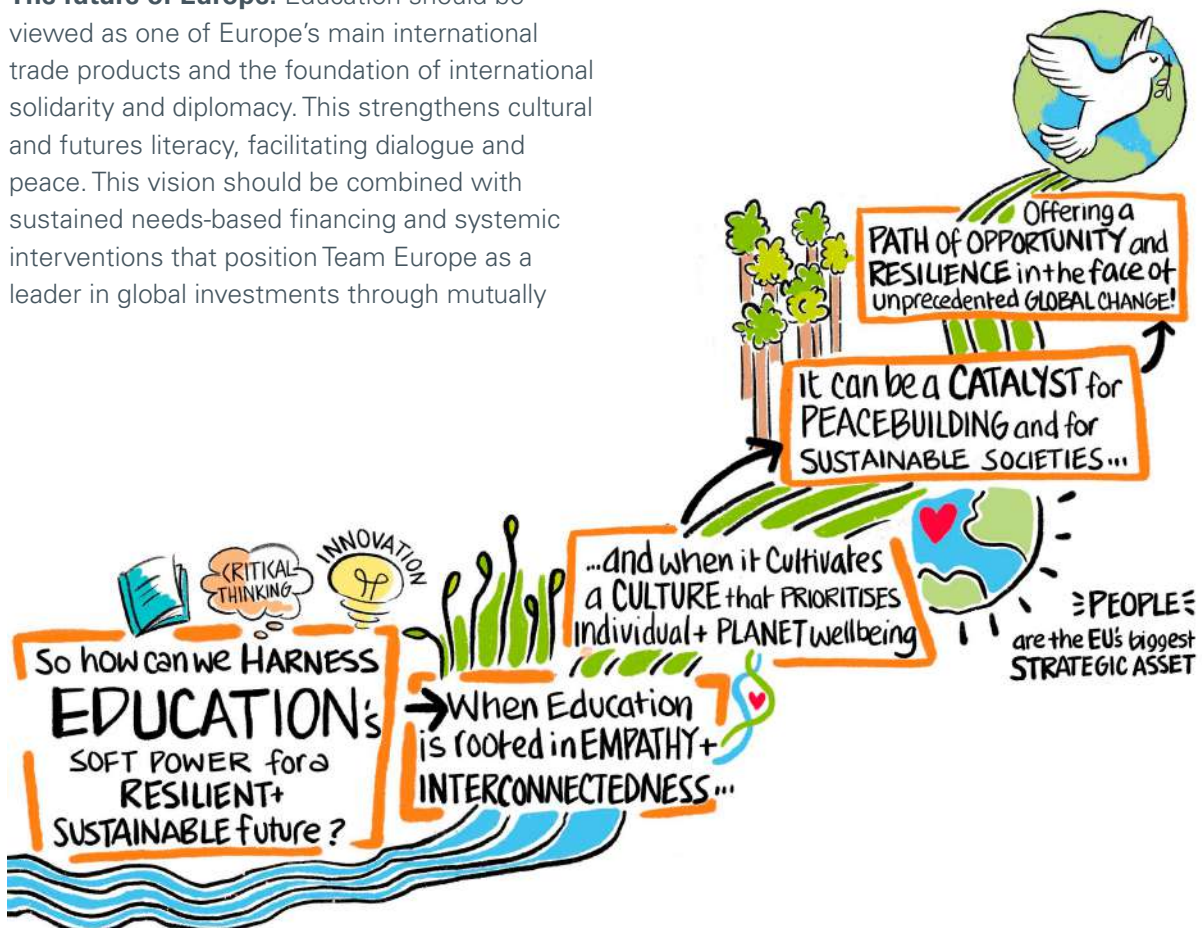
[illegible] Education should be viewed as one of Europe's main international trade products and the foundation of international solidarity and diplomacy. This strengthens cultural and futures literacy, facilitating dialogue and peace. This vision should be combined with sustained needs-based financing and systemic interventions that position Team Europe as a leader in global investments through mutually

CRITICAL THINKING

INNOVATION

So how can we HARNESS EDUCATION's SOFT POWER for a RESILIENT+ SUSTAINABLE future?

→When Education is rooted in EMPATHY+ INTERCONNECTEDNESS...

...and when it Cultivates a CULTURE that PRIORITISES individual+ PLANET wellbeing

It can be a CATALYST for PEACEBUILDING and for SUSTAINABLE SOCIETIES...

Offering a PATH OF OPPORTUNITY and RESILIENCE in the face of unprecedented GLOBAL CHANGE!

PEOPLE are the EU's biggest STRATEGIC ASSET